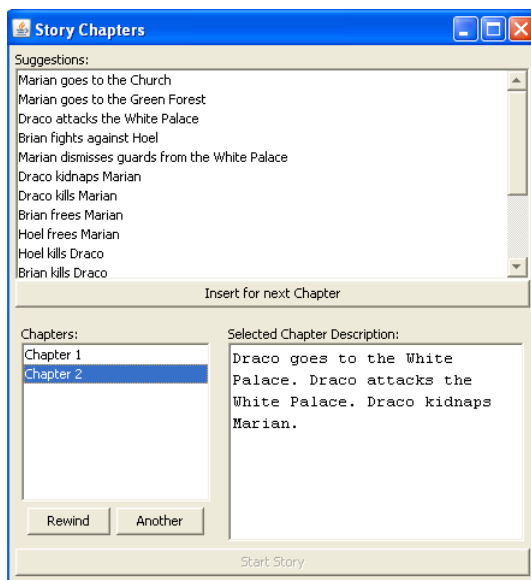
Story Chapters

Suggestions:

Marian goes to the Church
Marian goes to the Green Forest
Draco attacks the White Palace
Brian fights against Hoel
Marian dismisses guards from the White Palace
Draco kidnaps Marian
Draco kills Marian
Brian frees Marian
Hoel frees Marian
Hoel kills Draco
Brian kills Draco

Insert for next Chapter

Chapters:

Chapter 1
Chapter 2

Selected Chapter Description:

Draco goes to the White Palace. Draco attacks the White Palace. Draco kidnaps Marian.

Rewind

Another

Start Story